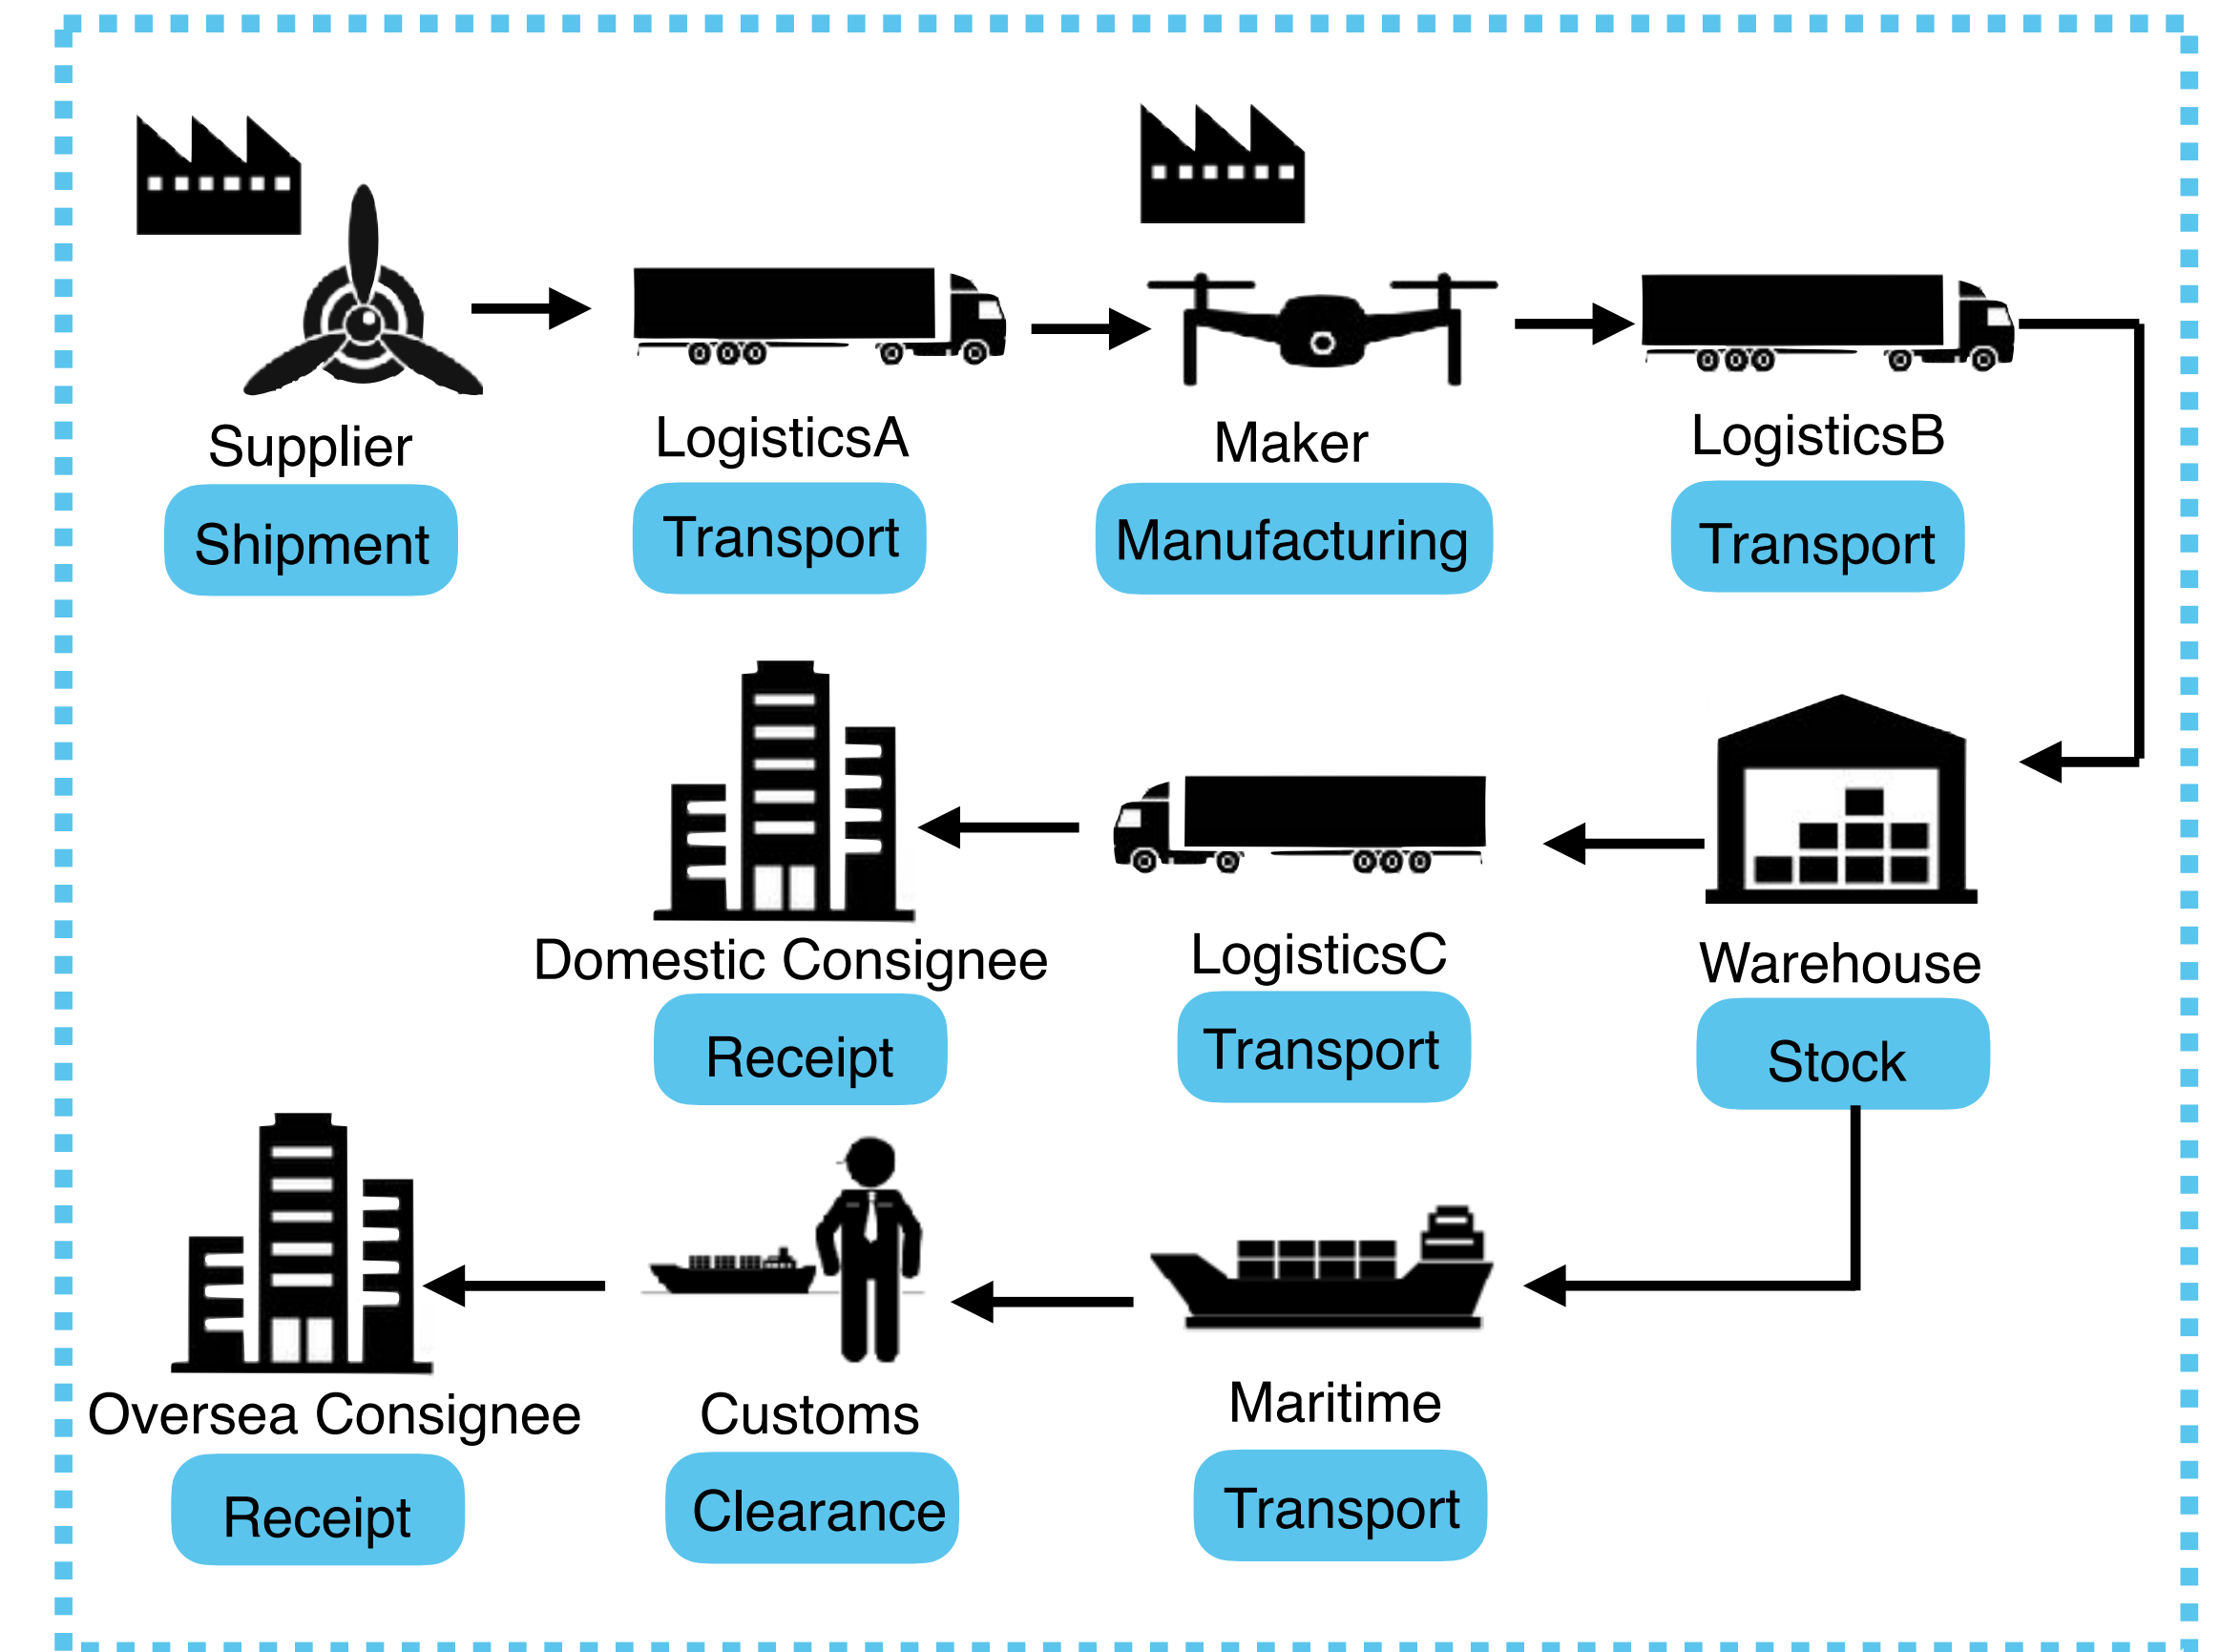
Supplier
Shipment

LogisticsA
Transport

Maker
Manufacturing

LogisticsB
Transport

Domestic Consignee
Receipt

LogisticsC
Transport

Warehouse
Stock

Oversea Consignee
Receipt

Customs
Clearance

Maritime
Transport